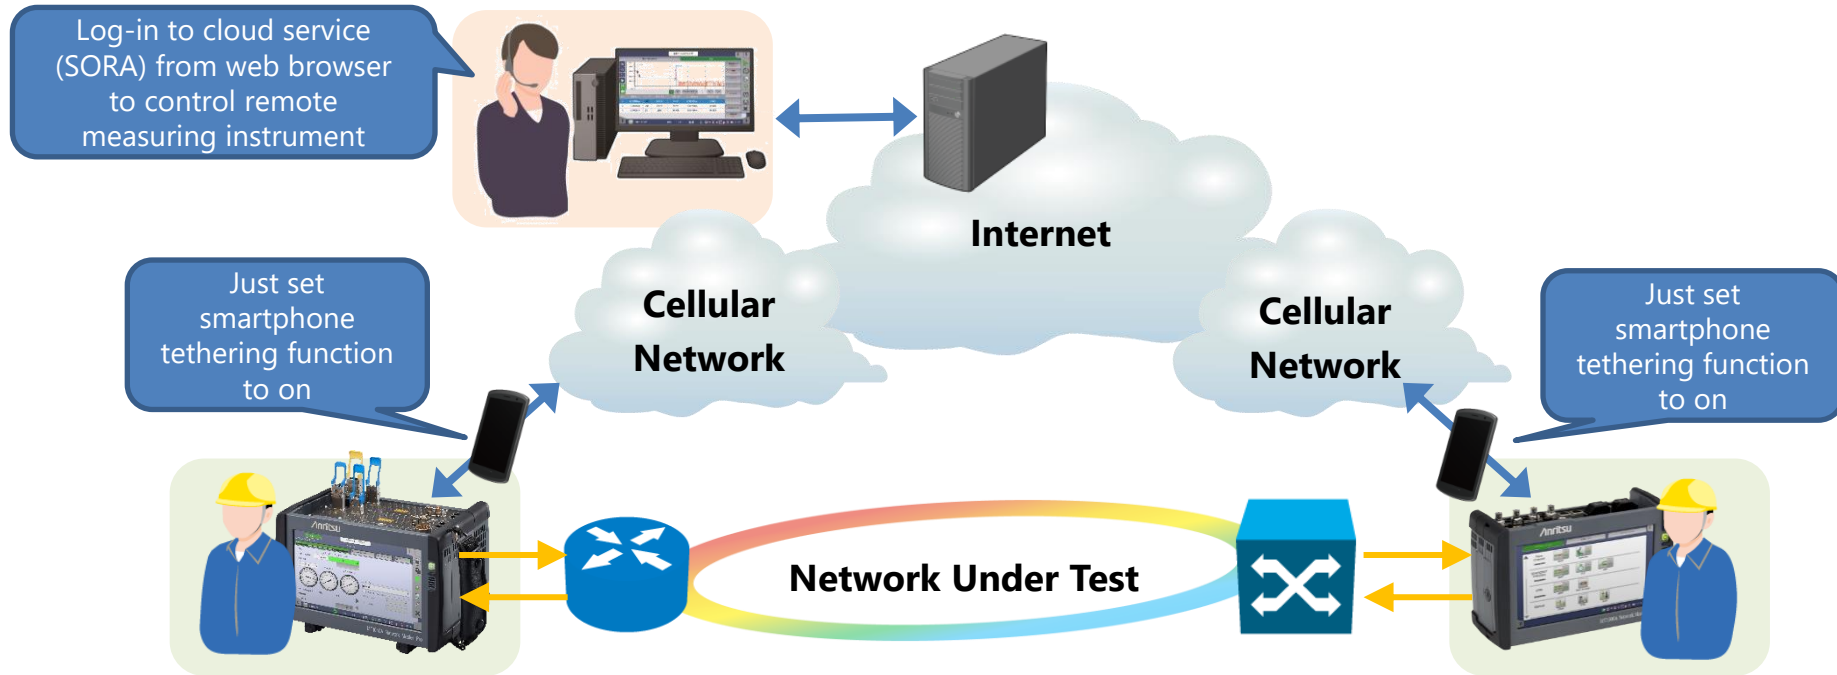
Log-in to cloud service (SORA) from web browser to control remote measuring instrument

Internet

Cellular Network

Cellular Network

Just set smartphone tethering function to on

Just set smartphone tethering function to on

Anritsu

Anritsu

Network Under Test